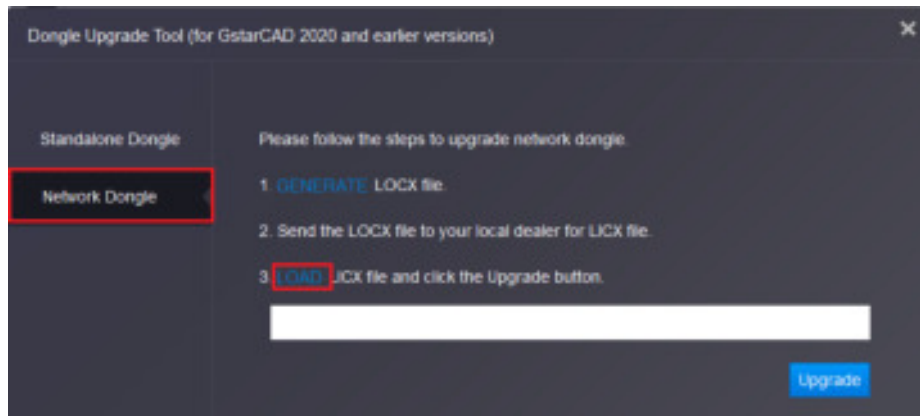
Dongle Upgrade Tool (for GstarCAD 2020 and earlier versions)

×

Standalone Dongle

Network Dongle

Please follow the steps to upgrade network dongle.

1. GENERATE LOCX file.

2. Send the LOCX file to your local dealer for LICX file.

3. LOAD LICX file and click the Upgrade button.

Upgrade